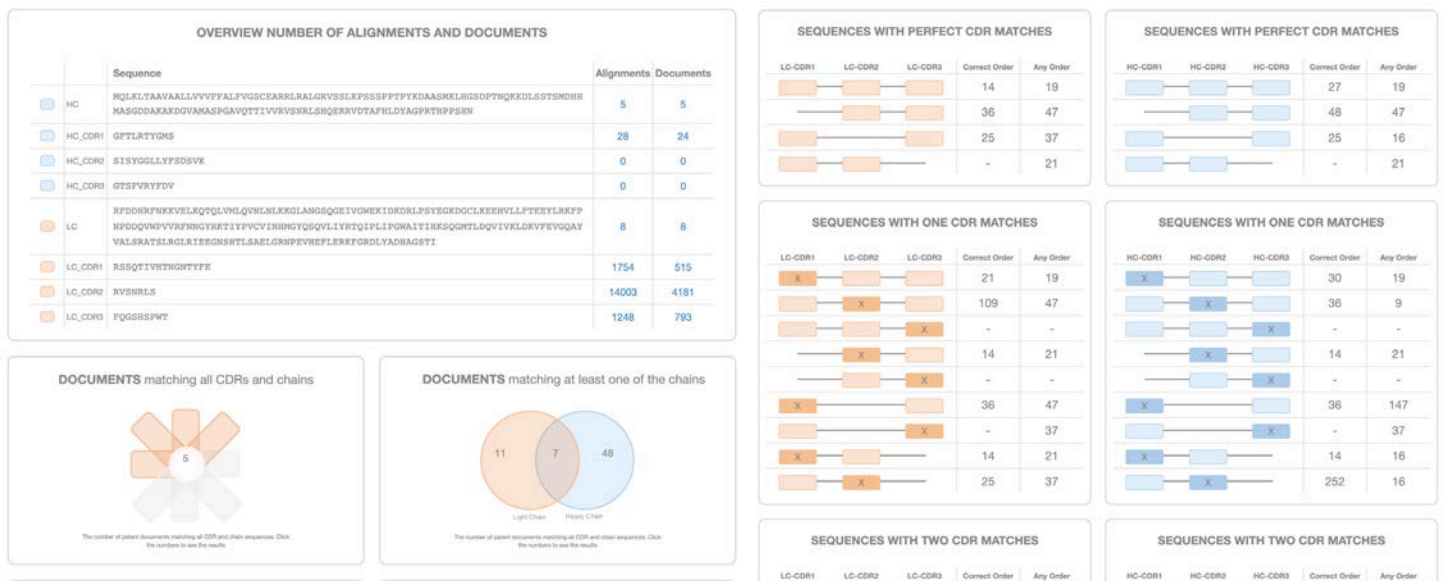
OVERVIEW NUMBER OF ALIGNMENTS AND DOCUMENTS

| | Sequence | Alignments | Documents |
|---|---|---|---|
| HC | MQLKLTAAVAALLVVVFFALFVGSCEARRLRALGRVSSLKPSSSPPTPYKDAASMKLHGSDPTNQKKDLSSTSMDHH MASGDDAKAKDGVAMASPGAVQTTIVVRVSNRLSHQERRVDTAFHLDYAGPRTHPPSHN | 5 | 5 |
| HC_CDR1 | GFTLRTYGMS | 28 | 24 |
| HC_CDR2 | SISYGGLLYFSDSVK | 0 | 0 |
| HC_CDR3 | GTSFVRYFDV | 0 | 0 |
| LC | RFDDHRFNKKVELKQTQLVMLQVNLNLKKGLANGSQEIVGWEKIDKDRLPSYEGKDGCLKEEHVLLFTEEYLRKFP NPDDQVWPVVRFNNGYRETIYPVCVINHMGYQSQVLIYRTQIPLIPGWAITIHKSQGMTLDQVIVKLDKVFEVGQAY VALSRATSLRGLRIEEGNSHTLSAELGRNPEVHEFLERKFGRDLYADHAGSTI | 8 | 8 |
| LC_CDR1 | RSSQTIVHTNGNTYFE | 1754 | 515 |
| LC_CDR2 | RVSNRLS | 14003 | 4181 |
| LC_CDR3 | FQGSHSPWT | 1248 | 793 |

DOCUMENTS matching all CDRs and chains

5

The number of patent documents matching all CDR and chain sequences. Click the numbers to see the results

DOCUMENTS matching at least one of the chains

11 7 48

Light Chain Heavy Chain

The number of patent documents matching all CDR and chain sequences. Click the numbers to see the results

SEQUENCES WITH PERFECT CDR MATCHES

| LC-CDR1 | LC-CDR2 | LC-CDR3 | Correct Order | Any Order |
|---|---|---|---|---|
| | | | 14 | 19 |
| | | | 36 | 47 |
| | | | 25 | 37 |
| | | | - | 21 |

SEQUENCES WITH PERFECT CDR MATCHES

| HC-CDR1 | HC-CDR2 | HC-CDR3 | Correct Order | Any Order |
|---|---|---|---|---|
| | | | 27 | 19 |
| | | | 48 | 47 |
| | | | 25 | 16 |
| | | | - | 21 |

SEQUENCES WITH ONE CDR MATCHES

| LC-CDR1 | LC-CDR2 | LC-CDR3 | Correct Order | Any Order |
|---|---|---|---|---|
| X | | | 21 | 19 |
| | X | | 109 | 47 |
| | | X | - | - |
| | X | | 14 | 21 |
| | | X | - | - |
| X | | | 36 | 47 |
| | | X | - | 37 |
| X | | | 14 | 21 |
| | X | | 25 | 37 |

SEQUENCES WITH ONE CDR MATCHES

| HC-CDR1 | HC-CDR2 | HC-CDR3 | Correct Order | Any Order |
|---|---|---|---|---|
| X | | | 30 | 19 |
| | X | | 36 | 9 |
| | | X | - | - |
| | X | | 14 | 21 |
| | | X | - | - |
| X | | | 36 | 147 |
| | | X | - | 37 |
| X | | | 14 | 16 |
| | X | | 252 | 16 |

SEQUENCES WITH TWO CDR MATCHES

LC-CDR1 LC-CDR2 LC-CDR3 Correct Order Any Order

SEQUENCES WITH TWO CDR MATCHES

HC-CDR1 HC-CDR2 HC-CDR3 Correct Order Any Order